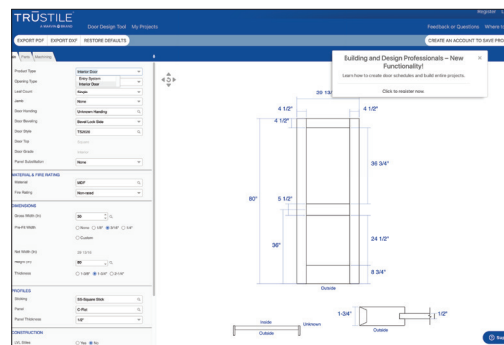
TRUSTILE
Door Design Tool My Projects
Register
Feedback or Questions Where to
EXPORT PDF EXPORT DXF RESTORE DEFAULTS
CREATE AN ACCOUNT TO SAVE PRO
Building and Design Professionals – New Functionality!
Learn how to create door schedules and build entire projects.
Click to register now
×
Face Machining
Product Type Interior Door
Opening Type Entry System Interior Door
Leaf Count Single
Jamb None
Door Handing Unknown Handing
Door Bevel Bevel/Lock Side
Door Style TS2026
Door Top
Door Grade
Panel Substitution None
MATERIAL & FIRE RATING
Material MDF
Fire Rating Non-rated
DIMENSIONS
Gross Width (in) 36
Pre-Fit Width None 1/8" 3/16" 1/4"
Custom
Net Width (in) 35 13/16
Height (in) 80
Thickness 1-3/8" 1-3/4" 2-1/4"
PROFILES
Sticking Sti-Square Stick
Panel C-Flat
Panel Thickness 1/2"
CONSTRUCTION
LVL Stiles Yes No
20 13/
4 1/2"
4 1/2"
4 1/2"
36 3/4"
80"
5 1/2"
24 1/2"
36"
8 3/4"
Outside
1-3/4"
1/2"
Inside
Unknown
Outside
Outside